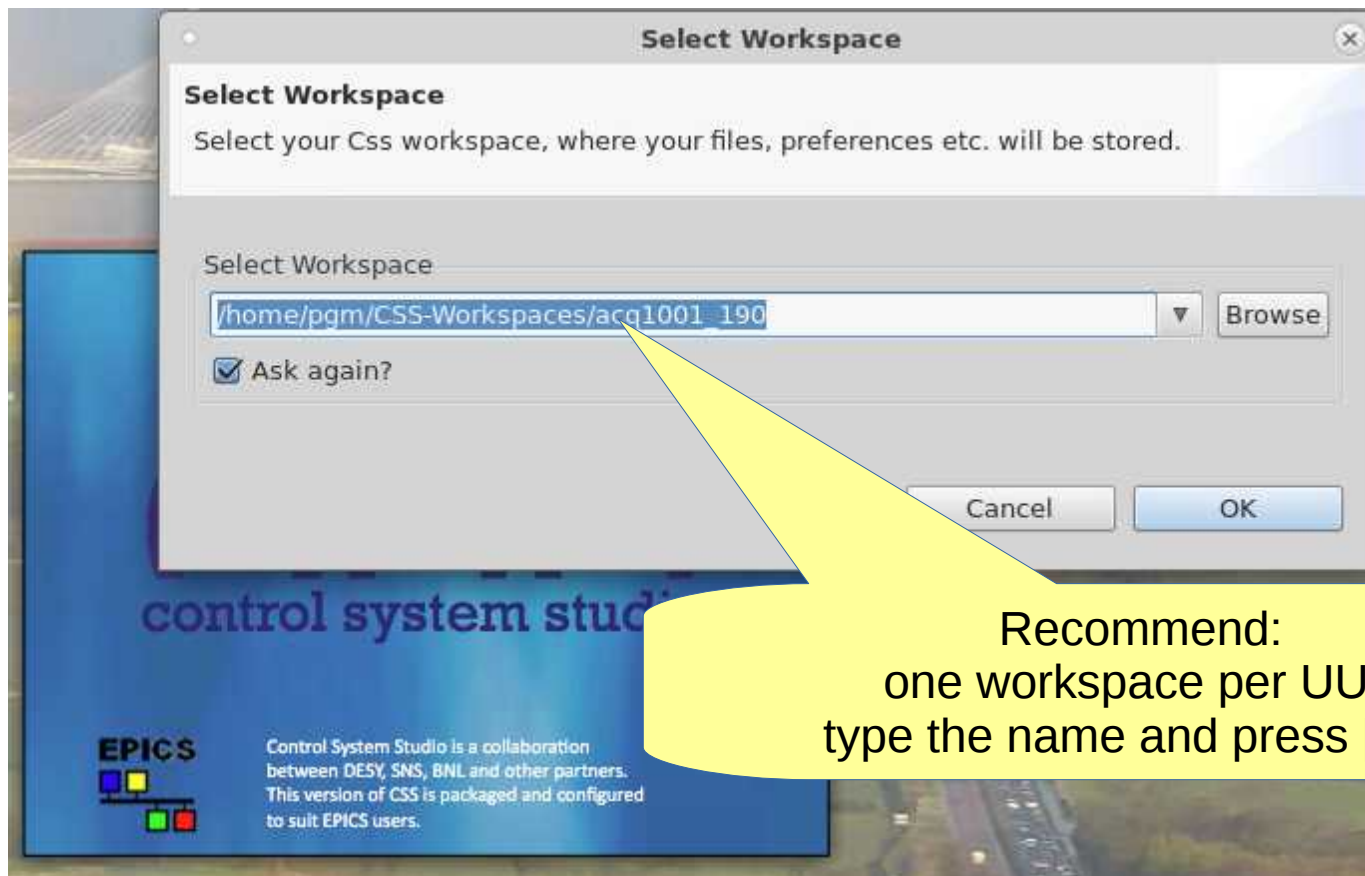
Select Workspace

Select Workspace

Select your Css workspace, where your files, preferences etc. will be stored.

Select Workspace

/home/pgm/CSS-Workspaces/acq1001_190

Browse

Ask again?

Cancel

OK

control system studi

EPICS

Control System Studio is a collaboration between DESY, SNS, BNL and other partners. This version of CSS is packaged and configured to suit EPICS users.

Recommend:
one workspace per UU
type the name and press